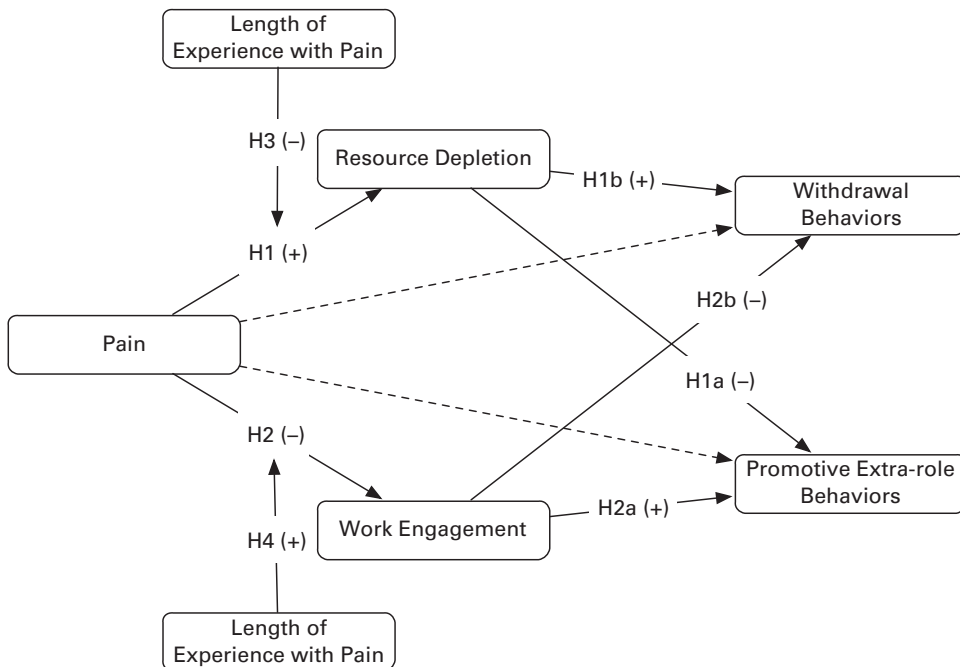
Length of Experience with Pain

H3 (–)

Resource Depletion

H1b (+)

Withdrawal Behaviors

H1 (+)

H2b (–)

Pain

H1a (–)

H2 (–)

Promotive Extra-role Behaviors

Work Engagement

H2a (+)

H4 (+)

Length of Experience with Pain